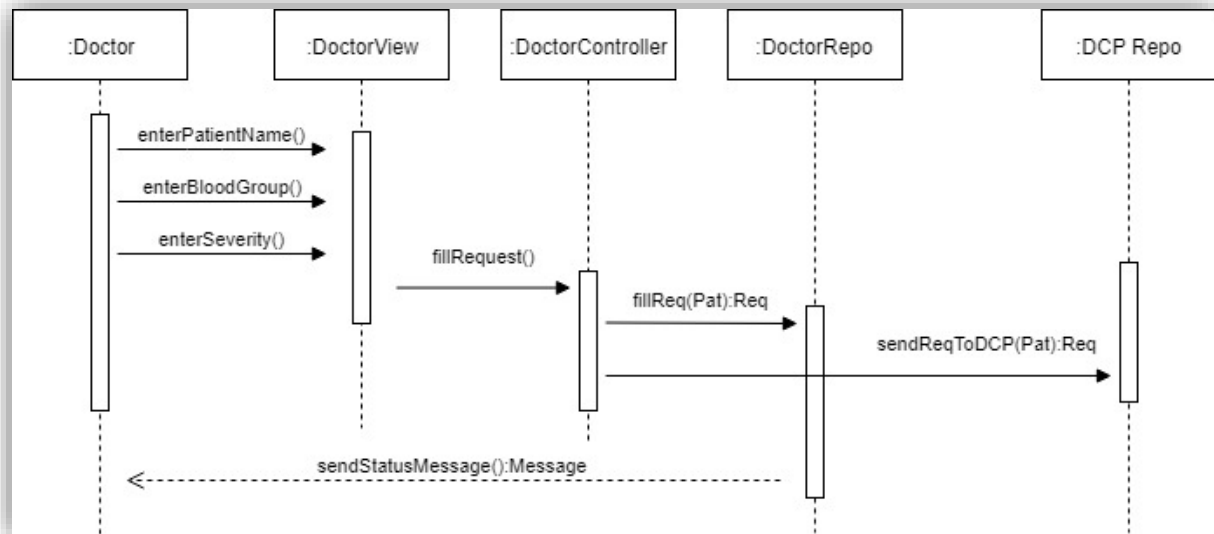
:Doctor

:DoctorView

:DoctorController

:DoctorRepo

:DCP Repo

enterPatientName()

enterBloodGroup()

enterSeverity()

fillRequest()

fillReq(Pat):Req

sendReqToDCP(Pat):Req

sendStatusMessage():Message